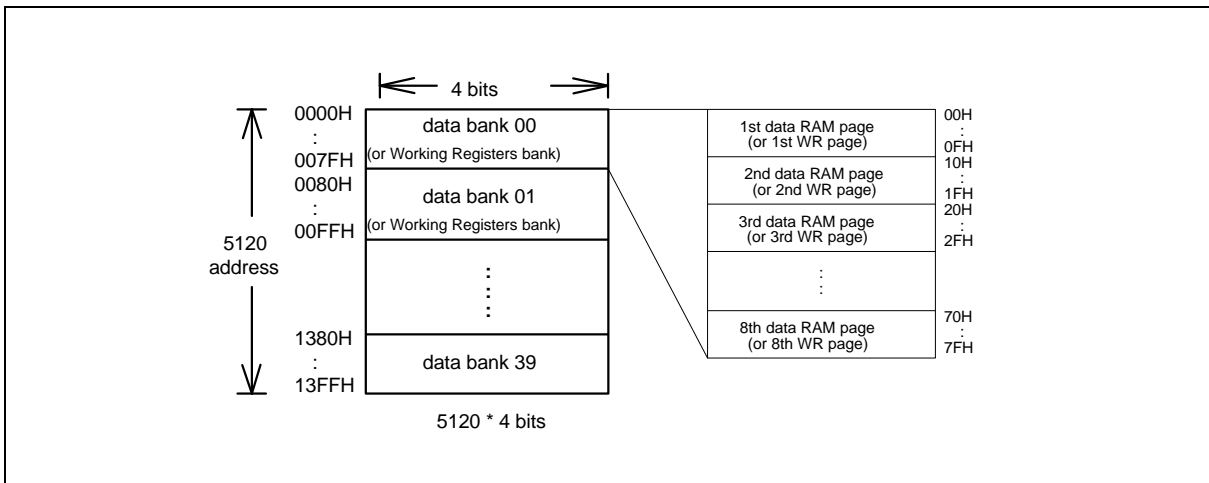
4 bits

5120 address

0000H
:
007FH

data bank 00
(or Working Registers bank)

0080H
:
00FFH

data bank 01
(or Working Registers bank)

:

1380H
:
13FFH

data bank 39

5120 * 4 bits

1st data RAM page
(or 1st WR page)

00H
:
0FH

2nd data RAM page
(or 2nd WR page)

10H
:
1FH

3rd data RAM page
(or 3rd WR page)

20H
:
2FH

:

8th data RAM page
(or 8th WR page)

70H
:
7FH